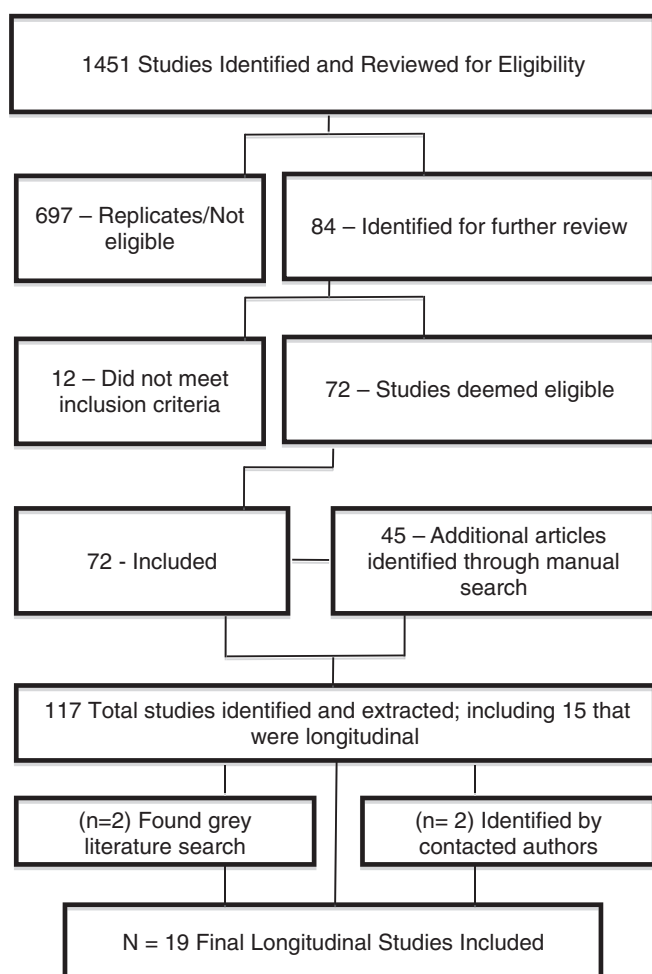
1451 Studies Identified and Reviewed for Eligibility

697 – Replicates/Not eligible

84 – Identified for further review

12 – Did not meet inclusion criteria

72 – Studies deemed eligible

72 - Included

45 – Additional articles identified through manual search

117 Total studies identified and extracted; including 15 that were longitudinal

(n=2) Found grey literature search

(n= 2) Identified by contacted authors

N = 19 Final Longitudinal Studies Included